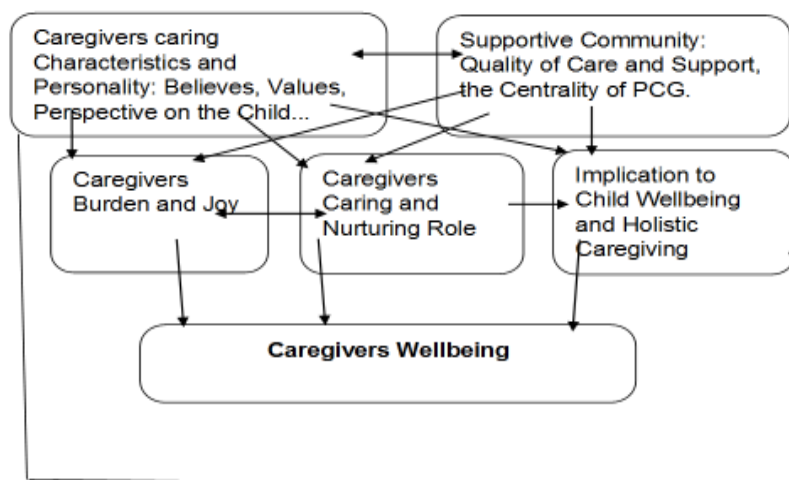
Caregivers caring Characteristics and Personality: Believes, Values, Perspective on the Child...

Supportive Community: Quality of Care and Support, the Centrality of PCG.

Caregivers Burden and Joy

Caregivers Caring and Nurturing Role

Implication to Child Wellbeing and Holistic Caregiving

Caregivers Wellbeing